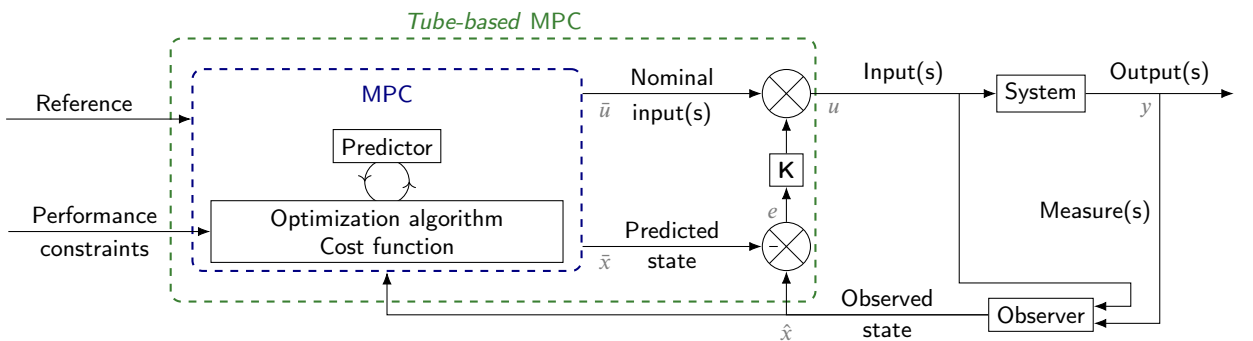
*Tube-based* MPC

Reference

MPC

Predictor

Performance constraints

Optimization algorithm
Cost function

Nominal input(s)

$\bar{u}$

Predicted state

$\bar{x}$

K

$e$

$-$

$u$

Input(s)

System

Output(s)

$y$

Measure(s)

Observed state

Observer

$\hat{x}$